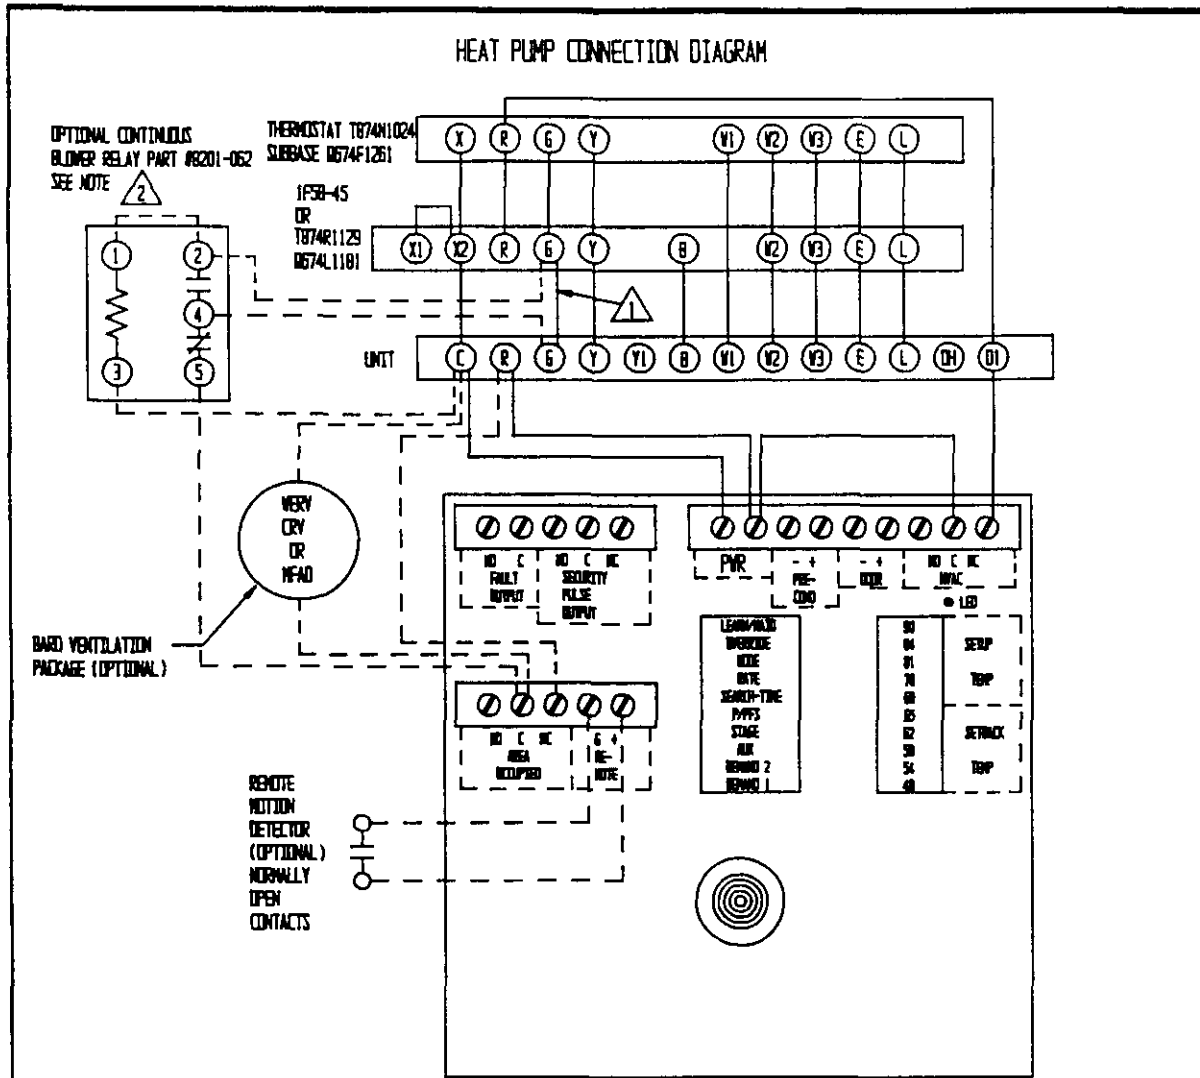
HEAT PUMP CONNECTION DIAGRAM

OPTIONAL CONTINUOUS BLOWER RELAY PART #8201-062 SEE NOTE 2

1 2 4 3 5

THERMOSTAT T874N1024 SUBBASE Q674F1261

X R G Y W1 W2 W3 E L

1F58-45 OR T874R1129 Q674L1181

X1 X2 R G Y B W2 W3 E L

1

UNIT

C R G Y Y1 B W1 W2 W3 E L OH O1

WERV CRV OR MFAD

BARD VENTILATION PACKAGE (OPTIONAL)

NO C FAULT OUTPUT

NO C NC SECURITY PULSE OUTPUT

PWR

- + PRE-COND

- + DOOR

NO C NC HVAC

LED

LEARN/HOLD
OVERRIDE
MODE
RATE
SEARCH-TIME
PMPFS
STAGE
AUX
REMAND 2
REMAND 1

90
84
81
78
68
65
62
58
54
48

SETUP TEMP

SETBACK TEMP

NO C NC AREA OCCUPIED

G + RE-MOTE

REMOTE MOTION DETECTOR (OPTIONAL) NORMALLY OPEN CONTACTS